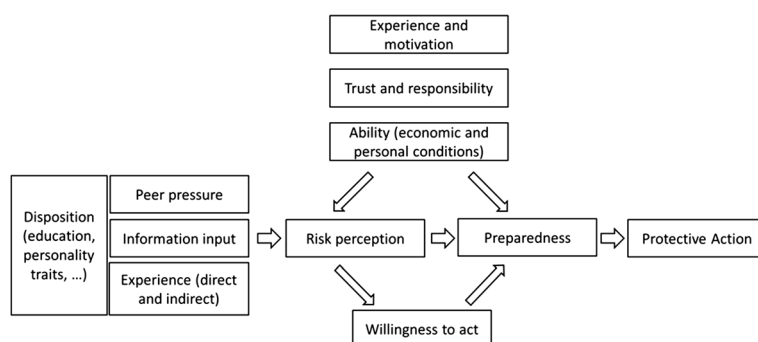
Experience and motivation

Trust and responsibility

Ability (economic and personal conditions)

Disposition (education, personality traits, ...)

Peer pressure

Information input

Experience (direct and indirect)

Risk perception

Preparedness

Protective Action

Willingness to act